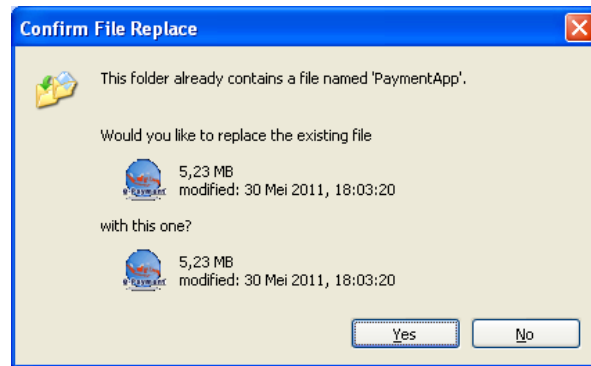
Confirm File Replace

This folder already contains a file named 'PaymentApp'.

Would you like to replace the existing file

5,23 MB
modified: 30 Mei 2011, 18:03:20

with this one?

5,23 MB
modified: 30 Mei 2011, 18:03:20

Yes

No